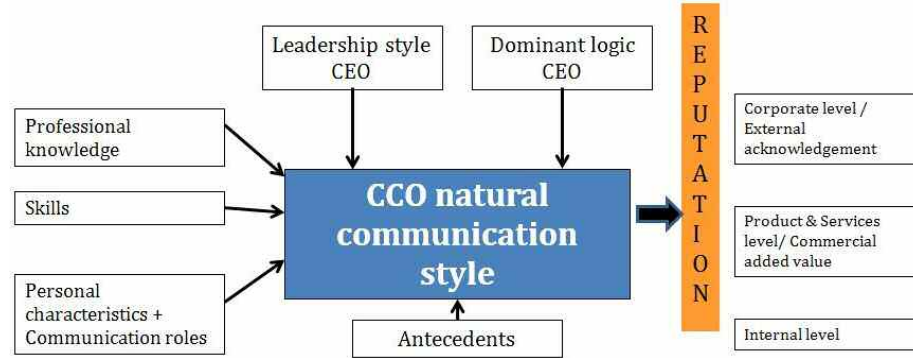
Leadership style CEO

Dominant logic CEO

Professional knowledge

Skills

Personal characteristics + Communication roles

CCO natural communication style

Antecedents

R
E
P
U
T
A
T
I
O
N

Corporate level / External acknowledgement

Product & Services level/ Commercial added value

Internal level